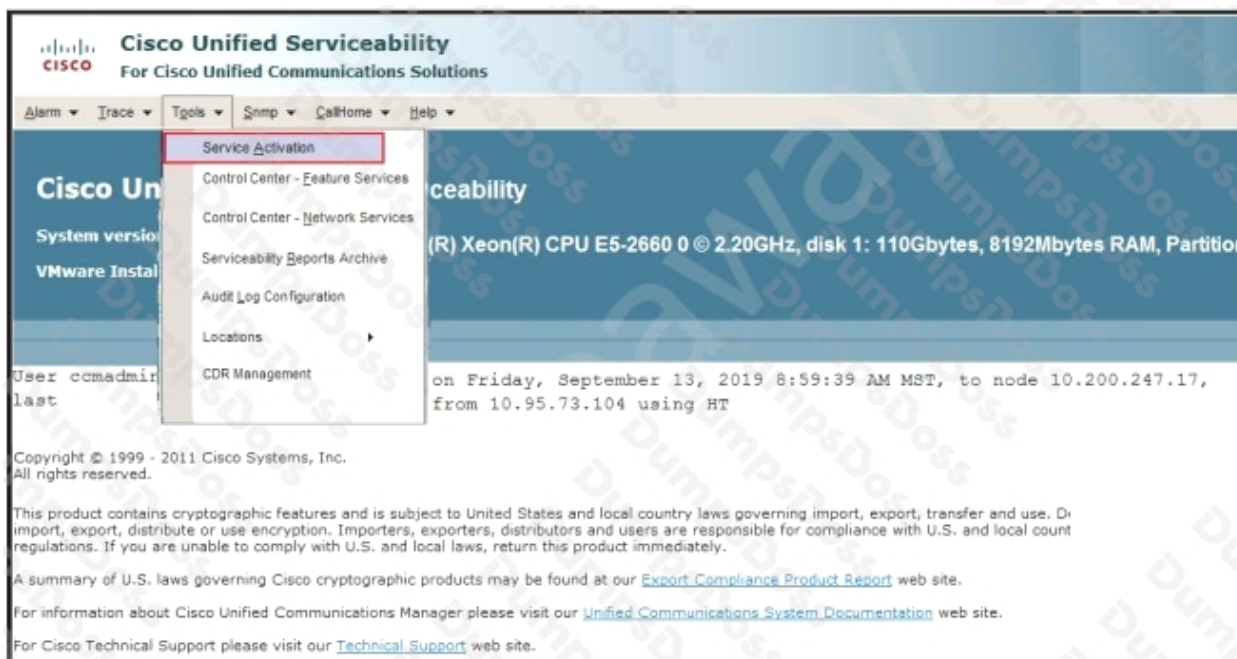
cisco Cisco Unified Serviceability
For Cisco Unified Communications Solutions

Alarm ▾ Trace ▾ Tools ▾ Snmp ▾ CallHome ▾ Help ▾

Service Activation
Control Center - Feature Services
Control Center - Network Services
Serviceability Reports Archive
Audit Log Configuration
Locations ▸
CDR Management

Cisco Un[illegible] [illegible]ceability

System versio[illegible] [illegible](R) Xeon(R) CPU E5-2660 0 © 2.20GHz, disk 1: 110Gbytes, 8192Mbytes RAM, Partitio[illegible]

VMware Instal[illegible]

User ccmadmi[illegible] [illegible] on Friday, September 13, 2019 8:59:39 AM MST, to node 10.200.247.17, last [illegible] from 10.95.73.104 using HT

Copyright © 1999 - 2011 Cisco Systems, Inc.
All rights reserved.

This product contains cryptographic features and is subject to United States and local country laws governing import, export, transfer and use. D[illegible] import, export, distribute or use encryption. Importers, exporters, distributors and users are responsible for compliance with U.S. and local count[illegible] regulations. If you are unable to comply with U.S. and local laws, return this product immediately.

A summary of U.S. laws governing Cisco cryptographic products may be found at our Export Compliance Product Report web site.

For information about Cisco Unified Communications Manager please visit our Unified Communications System Documentation web site.

For Cisco Technical Support please visit our Technical Support web site.